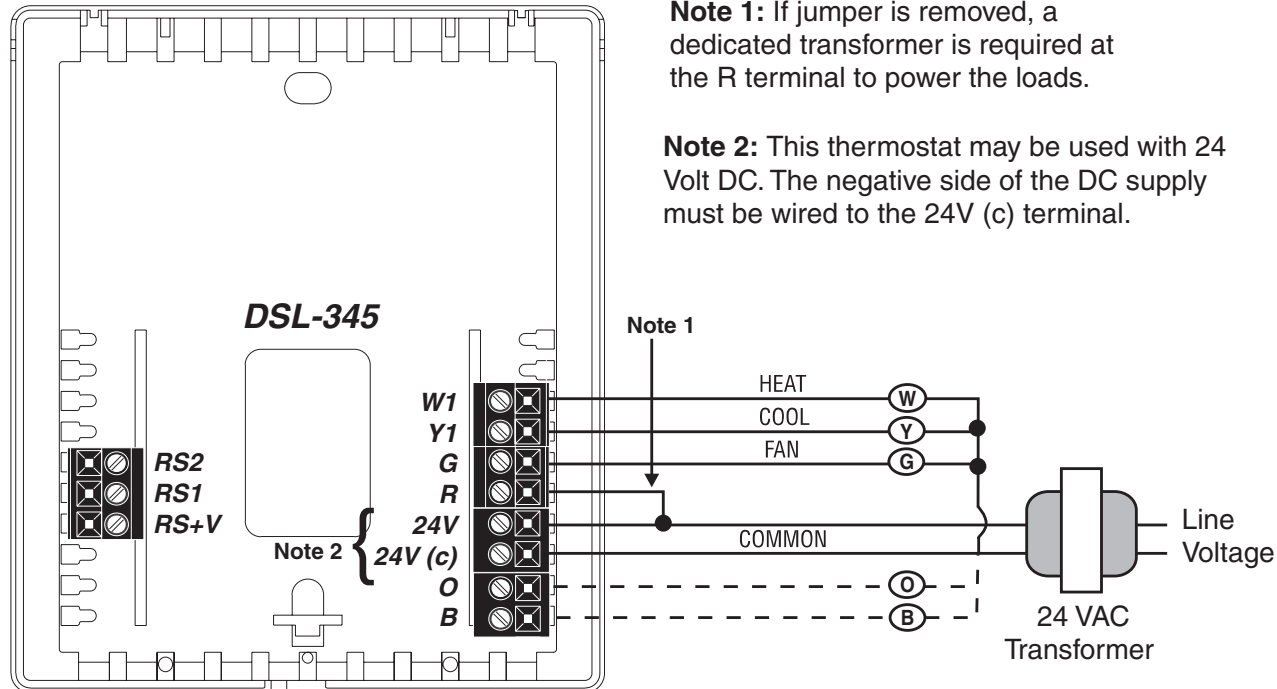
**Note 1:** If jumper is removed, a dedicated transformer is required at the R terminal to power the loads.

**Note 2:** This thermostat may be used with 24 Volt DC. The negative side of the DC supply must be wired to the 24V (c) terminal.

DSL-345

Note 1

RS2
RS1
RS+V

W1
Y1
G
R
24V
24V (c)
O
B

Note 2

HEAT
COOL
FAN
COMMON

W
Y
G
O
B

Line Voltage

24 VAC Transformer